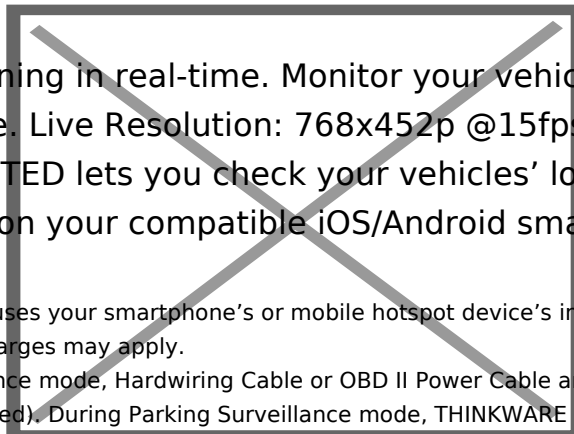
ning in real-time. Monitor your vehic
e. Live Resolution: 768x452p @15fp
TED lets you check your vehicles' lo
on your compatible iOS/Android sma

uses your smartphone's or mobile hotspot device's in
arges may apply.
nce mode, Hardwiring Cable or OBD II Power Cable a
ed). During Parking Surveillance mode, THINKWARE